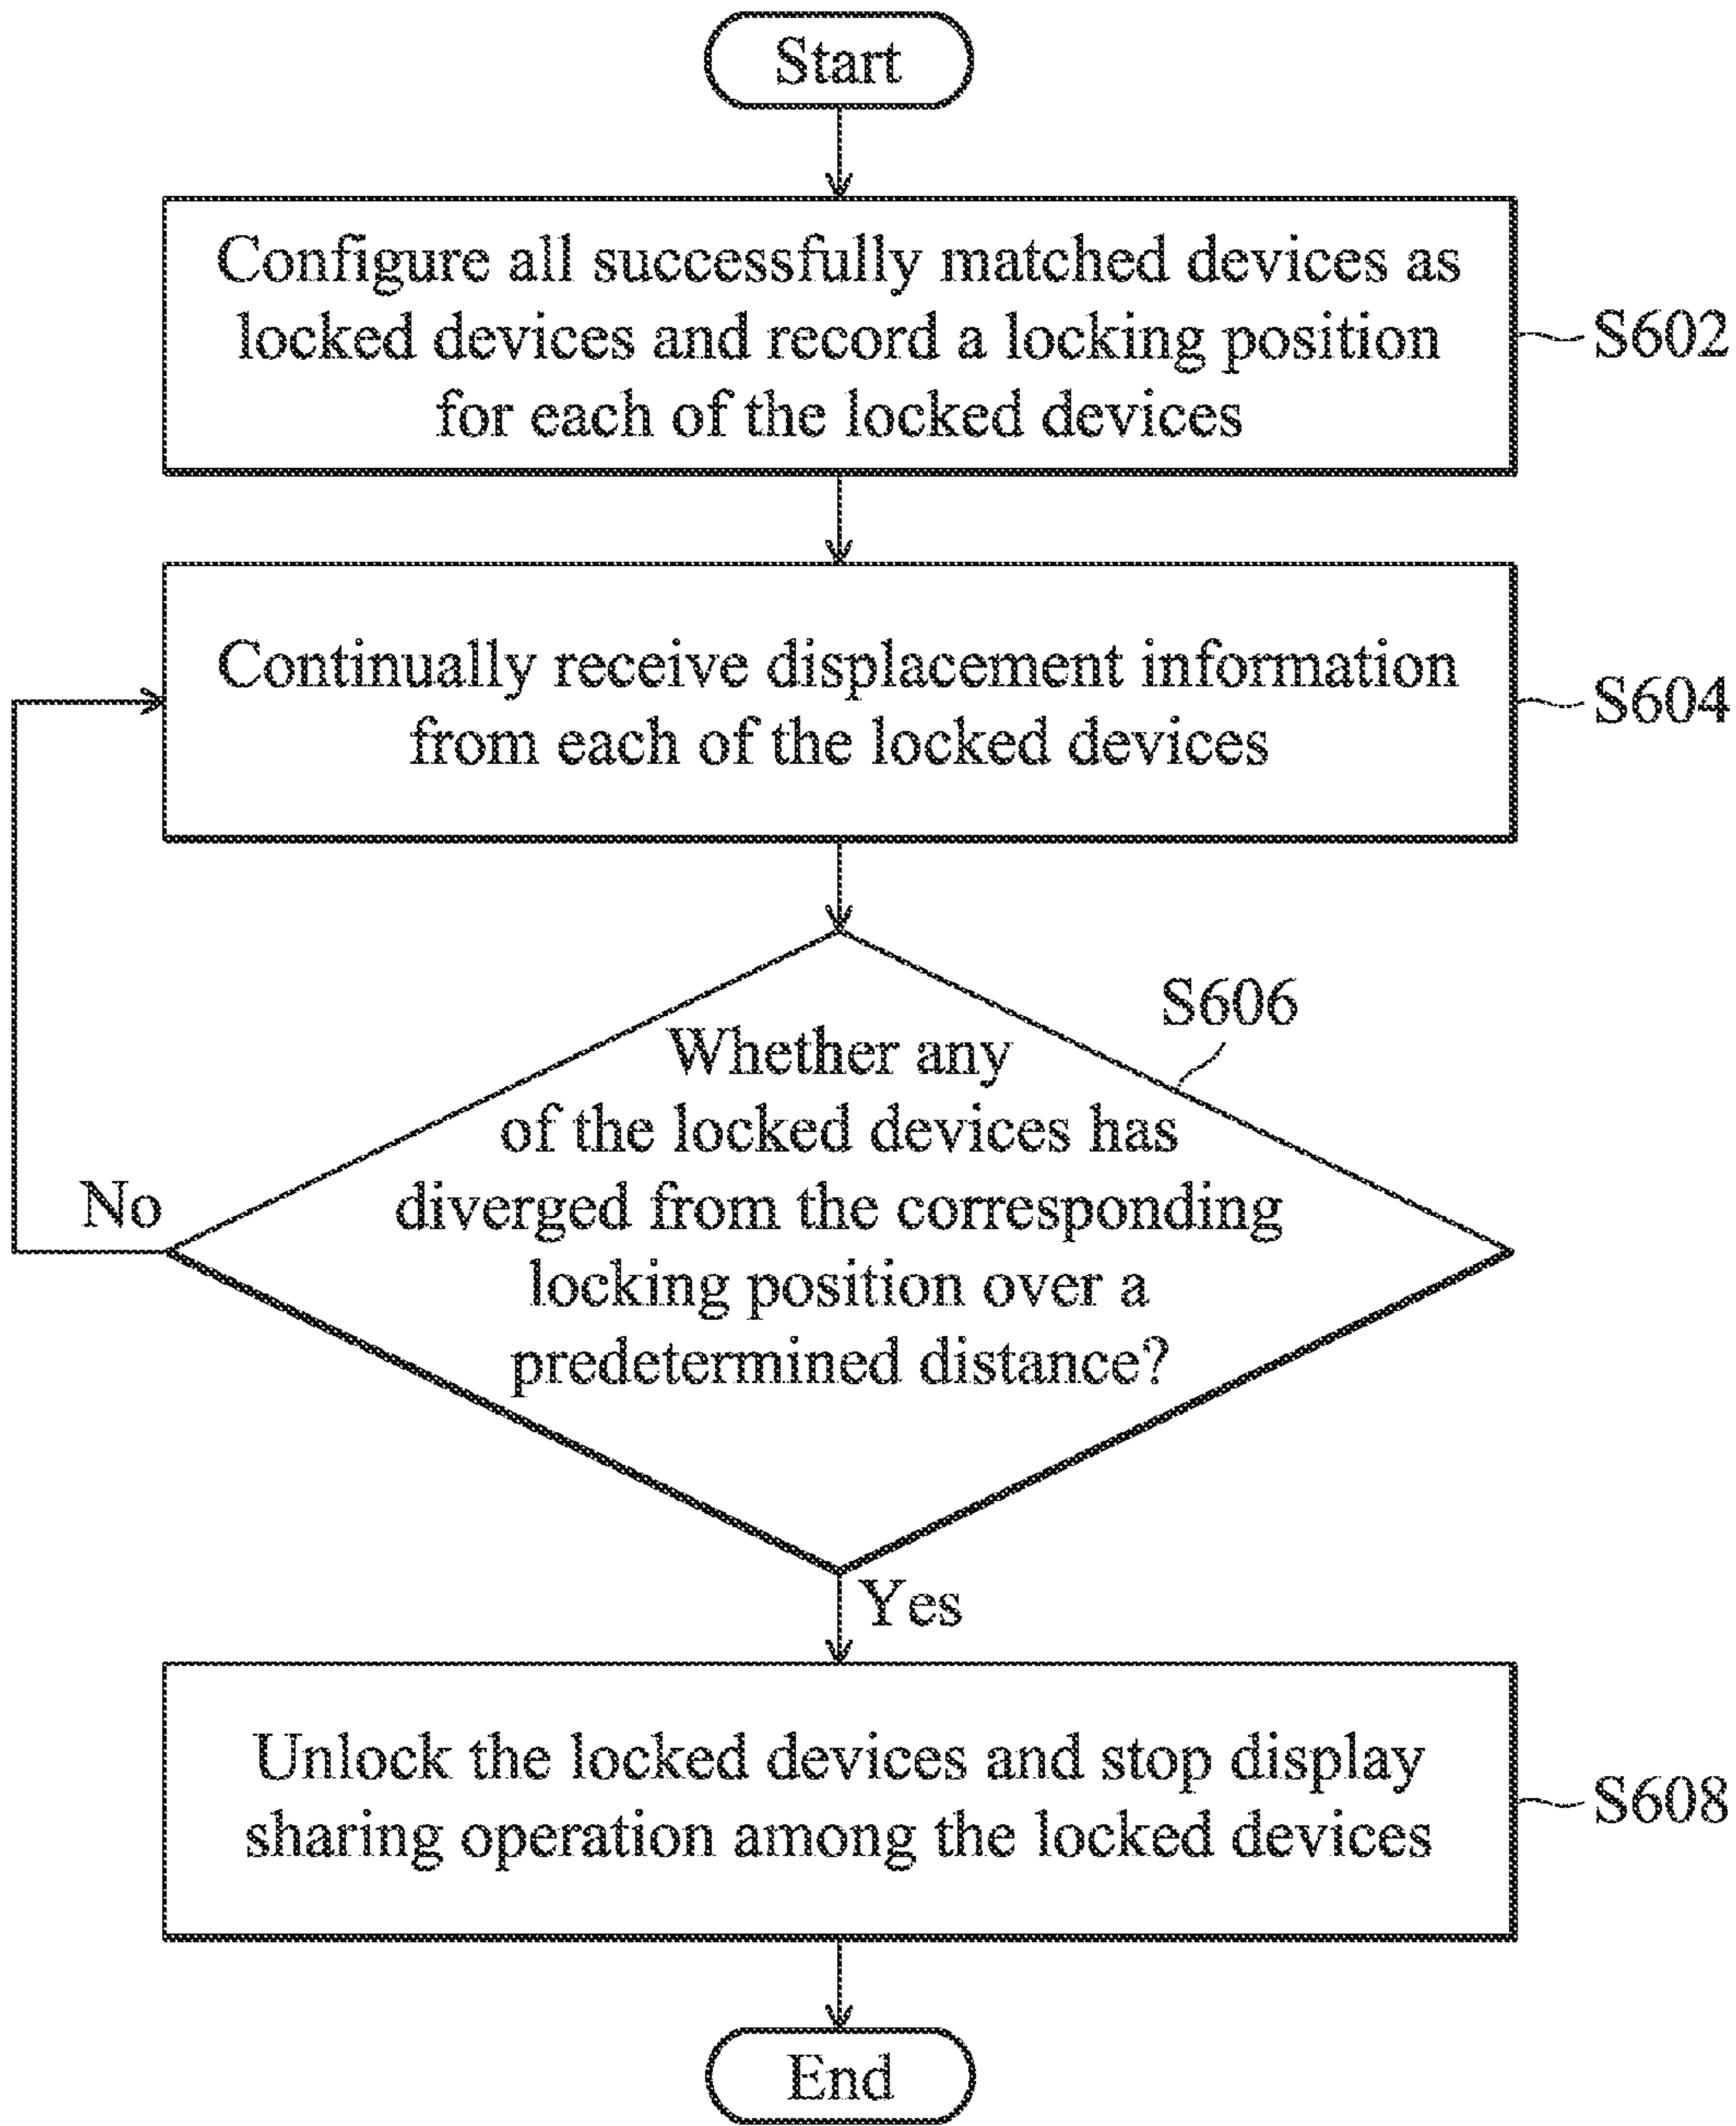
Start

Configure all successfully matched devices as locked devices and record a locking position for each of the locked devices

S602

Continually receive displacement information from each of the locked devices

S604

S606

Whether any of the locked devices has diverged from the corresponding locking position over a predetermined distance?

No

Yes

Unlock the locked devices and stop display sharing operation among the locked devices

S608

End